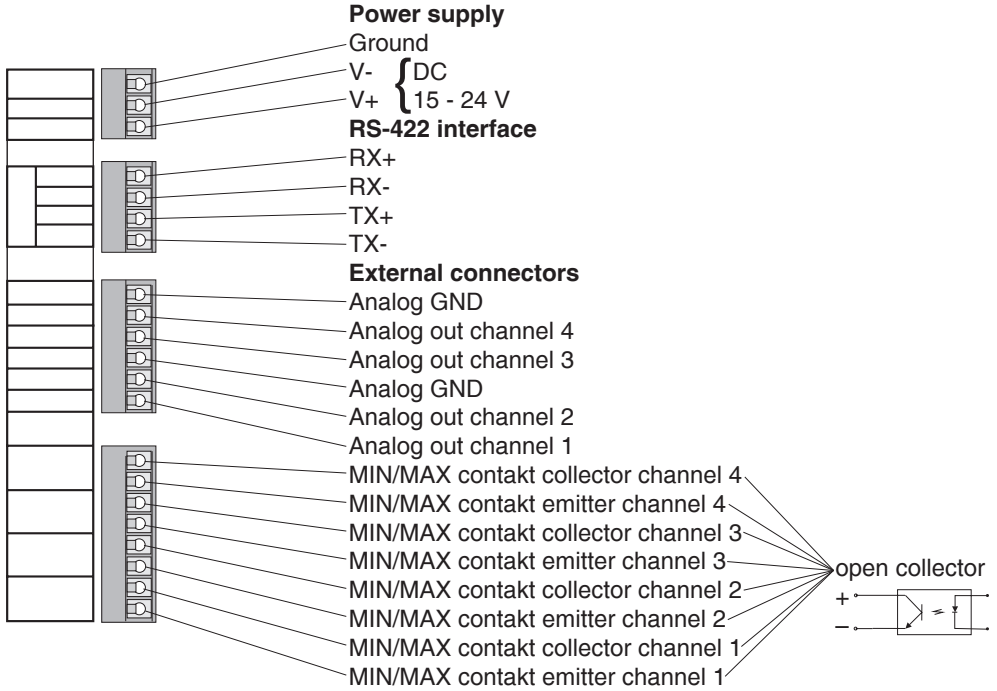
**Power supply**
Ground
V- DC
V+ 15 - 24 V

**RS-422 interface**
RX+
RX-
TX+
TX-

**External connectors**
Analog GND
Analog out channel 4
Analog out channel 3
Analog GND
Analog out channel 2
Analog out channel 1
MIN/MAX contakt collector channel 4
MIN/MAX contakt emitter channel 4
MIN/MAX contakt collector channel 3
MIN/MAX contakt emitter channel 3
MIN/MAX contakt collector channel 2
MIN/MAX contakt emitter channel 2
MIN/MAX contakt collector channel 1
MIN/MAX contakt emitter channel 1

open collector
+
–